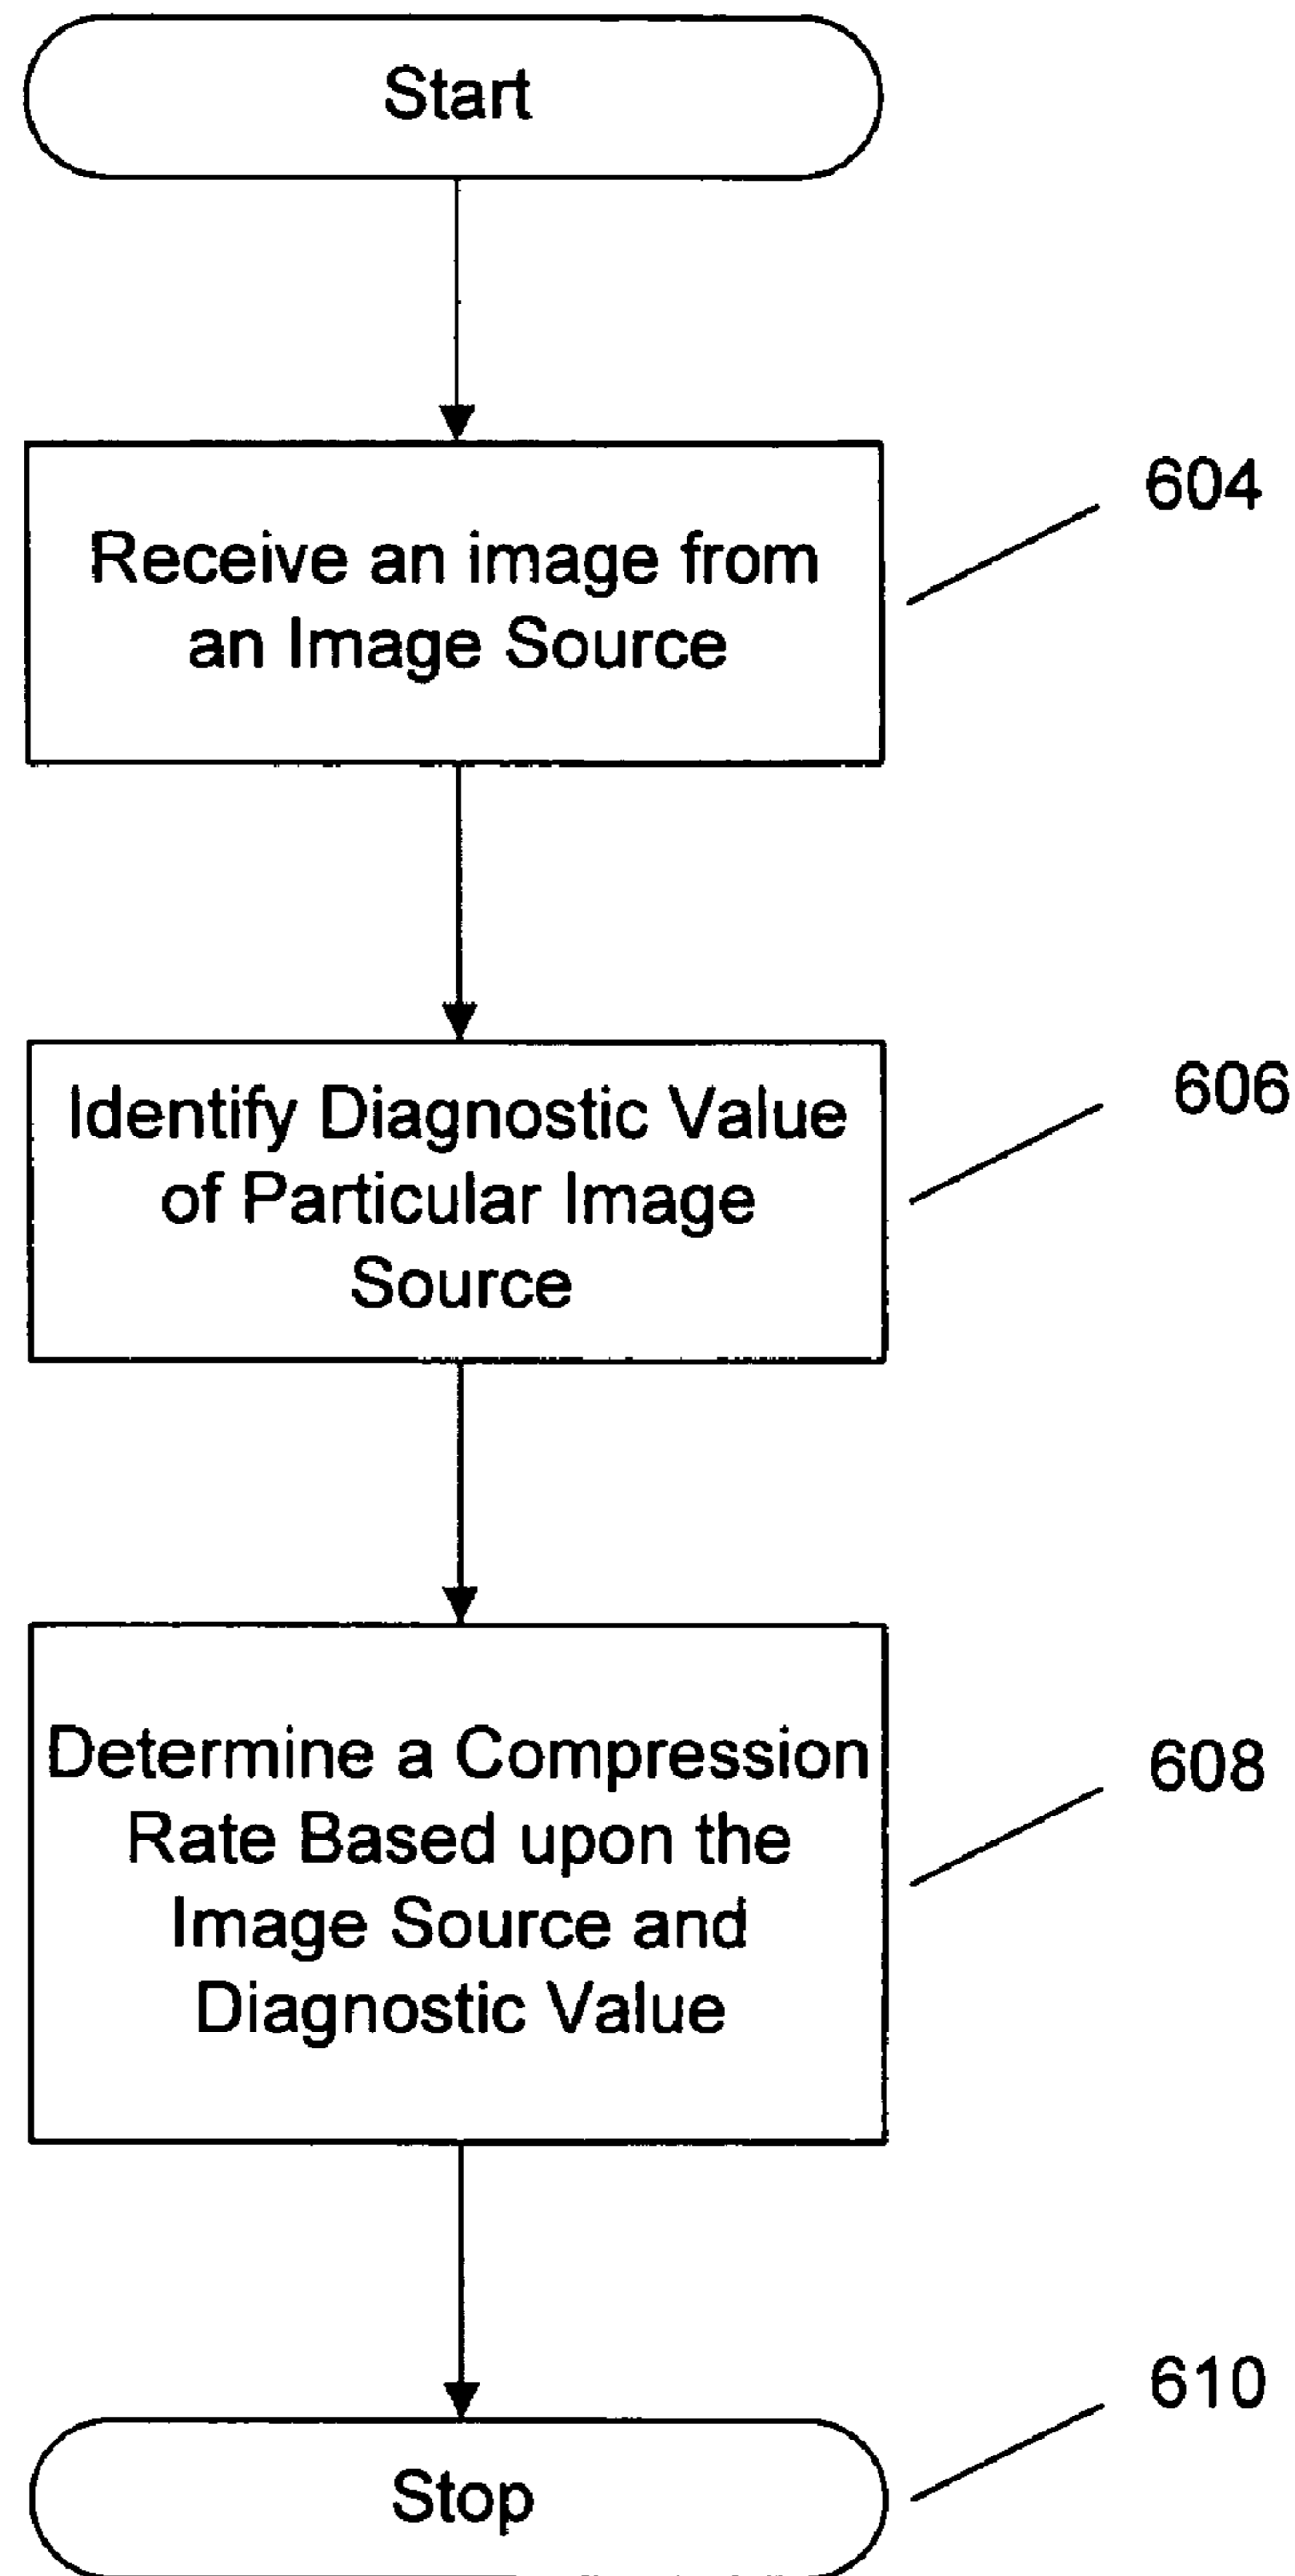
Start

Receive an image from an Image Source

604

Identify Diagnostic Value of Particular Image Source

606

Determine a Compression Rate Based upon the Image Source and Diagnostic Value

608

610

Stop